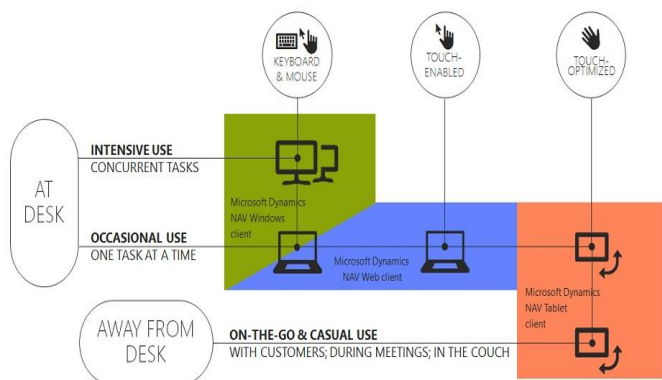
KEYBOARD & MOUSE

TOUCH-ENABLED

TOUCH-OPTIMIZED

AT DESK

INTENSIVE USE
CONCURRENT TASKS

Microsoft Dynamics NAV Windows client

OCCASIONAL USE
ONE TASK AT A TIME

Microsoft Dynamics NAV Web client

Microsoft Dynamics NAV Tablet client

AWAY FROM DESK

ON-THE-GO & CASUAL USE
WITH CUSTOMERS; DURING MEETINGS; IN THE COUCH